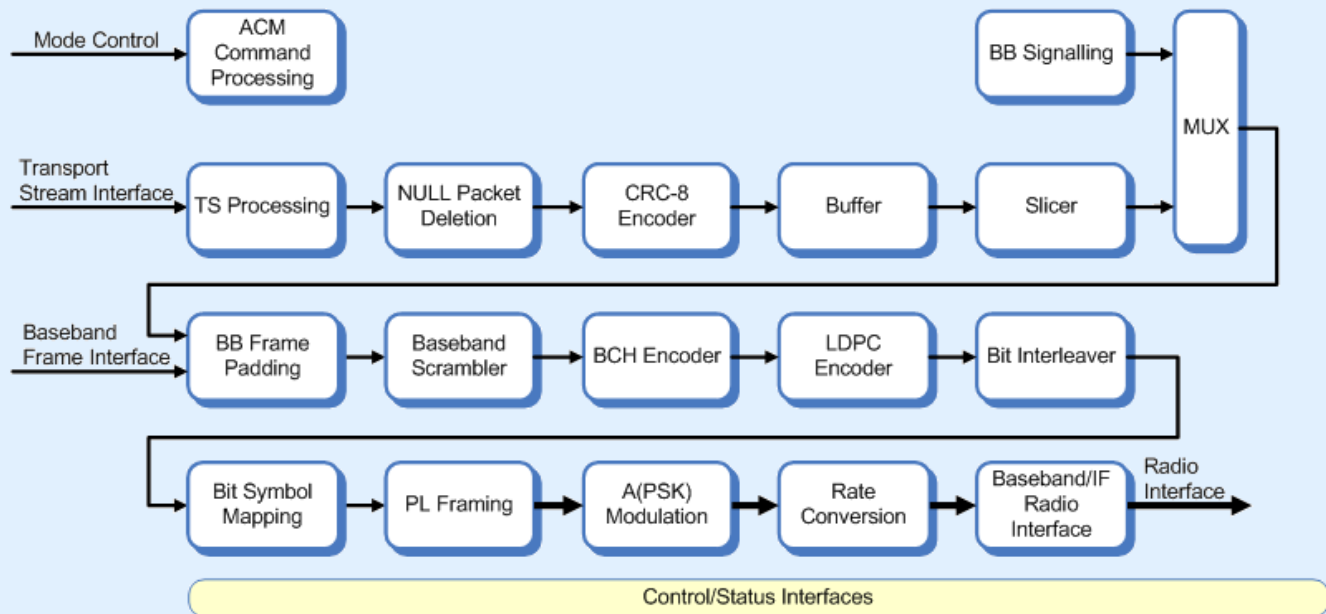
Mode Control

ACM Command Processing

BB Signalling

MUX

Transport Stream Interface

TS Processing

NULL Packet Deletion

CRC-8 Encoder

Buffer

Slicer

Baseband Frame Interface

BB Frame Padding

Baseband Scrambler

BCH Encoder

LDPC Encoder

Bit Interleaver

Bit Symbol Mapping

PL Framing

A(PSK) Modulation

Rate Conversion

Baseband/IF Radio Interface

Radio Interface

Control/Status Interfaces